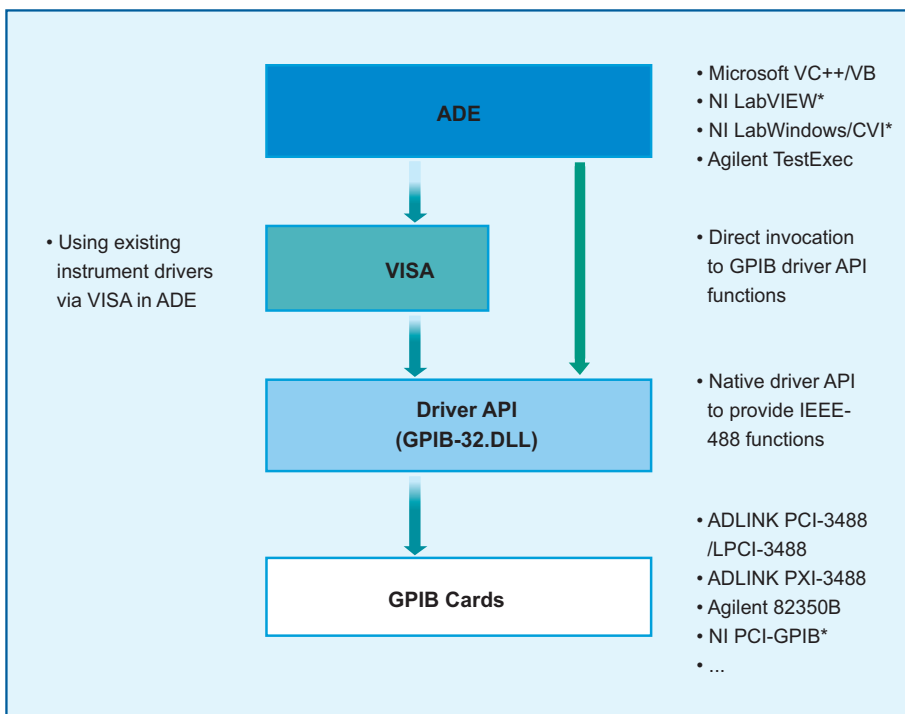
ADE

• Microsoft VC++/VB
• NI LabVIEW*
• NI LabWindows/CVI*
• Agilent TestExec

• Using existing instrument drivers via VISA in ADE

VISA

• Direct invocation to GPIB driver API functions

Driver API
(GPIB-32.DLL)

• Native driver API to provide IEEE-488 functions

GPIB Cards

• ADLINK PCI-3488 /LPCI-3488
• ADLINK PXI-3488
• Agilent 82350B
• NI PCI-GPIB*
• ...